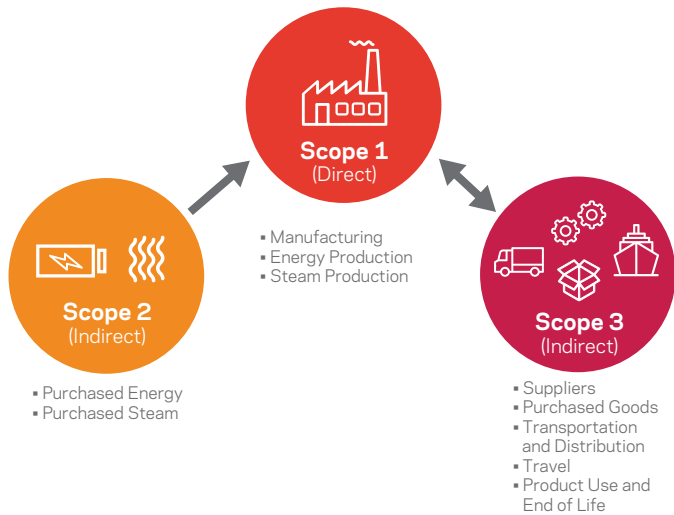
Scope 1
(Direct)

▪ Manufacturing
▪ Energy Production
▪ Steam Production

Scope 2
(Indirect)

▪ Purchased Energy
▪ Purchased Steam

Scope 3
(Indirect)

▪ Suppliers
▪ Purchased Goods
▪ Transportation and Distribution
▪ Travel
▪ Product Use and End of Life